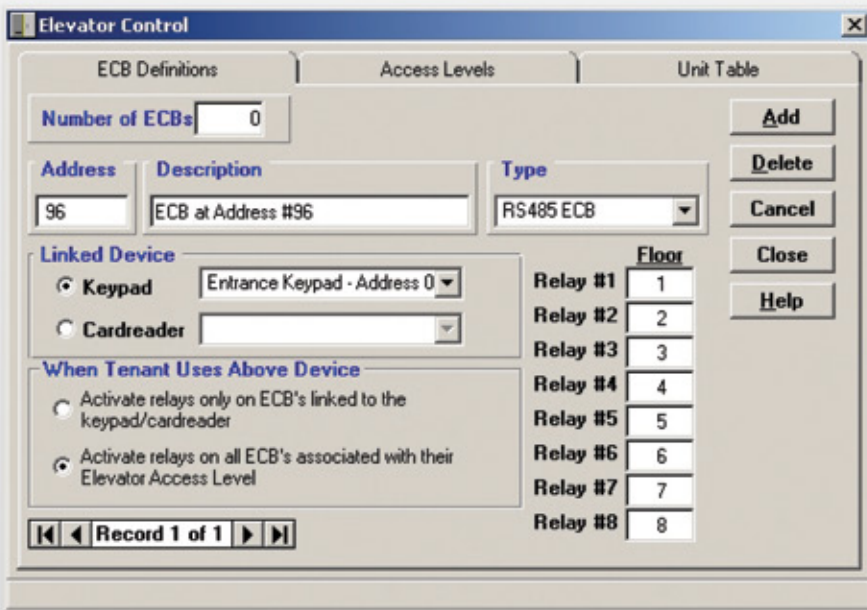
Elevator Control

ECB Definitions
Access Levels
Unit Table

Number of ECBs 0

Add
Delete
Cancel
Close
Help

Address
96

Description
ECB at Address #96

Type
RS485 ECB

Linked Device
Keypad Entrance Keypad - Address 0
Cardreader

Floor
Relay #1 1
Relay #2 2
Relay #3 3
Relay #4 4
Relay #5 5
Relay #6 6
Relay #7 7
Relay #8 8

When Tenant Uses Above Device
Activate relays only on ECB's linked to the keypad/cardreader
Activate relays on all ECB's associated with their Elevator Access Level

Record 1 of 1